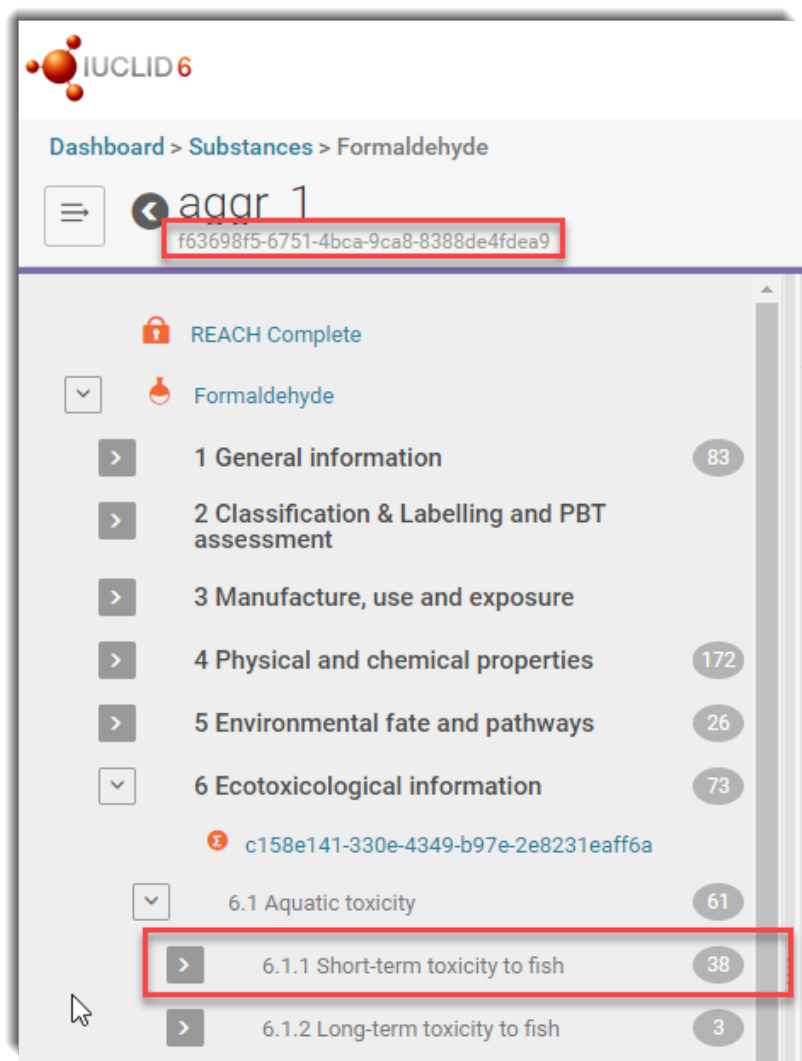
IUCLID 6

Dashboard > Substances > Formaldehyde

aggr_1
f63698f5-6751-4bca-9ca8-8388de4fdea9

REACH Complete

Formaldehyde

1 General information 83

2 Classification & Labelling and PBT assessment

3 Manufacture, use and exposure

4 Physical and chemical properties 172

5 Environmental fate and pathways 26

6 Ecotoxicological information 73

c158e141-330e-4349-b97e-2e8231eaff6a

6.1 Aquatic toxicity 61

6.1.1 Short-term toxicity to fish 38

6.1.2 Long-term toxicity to fish 3